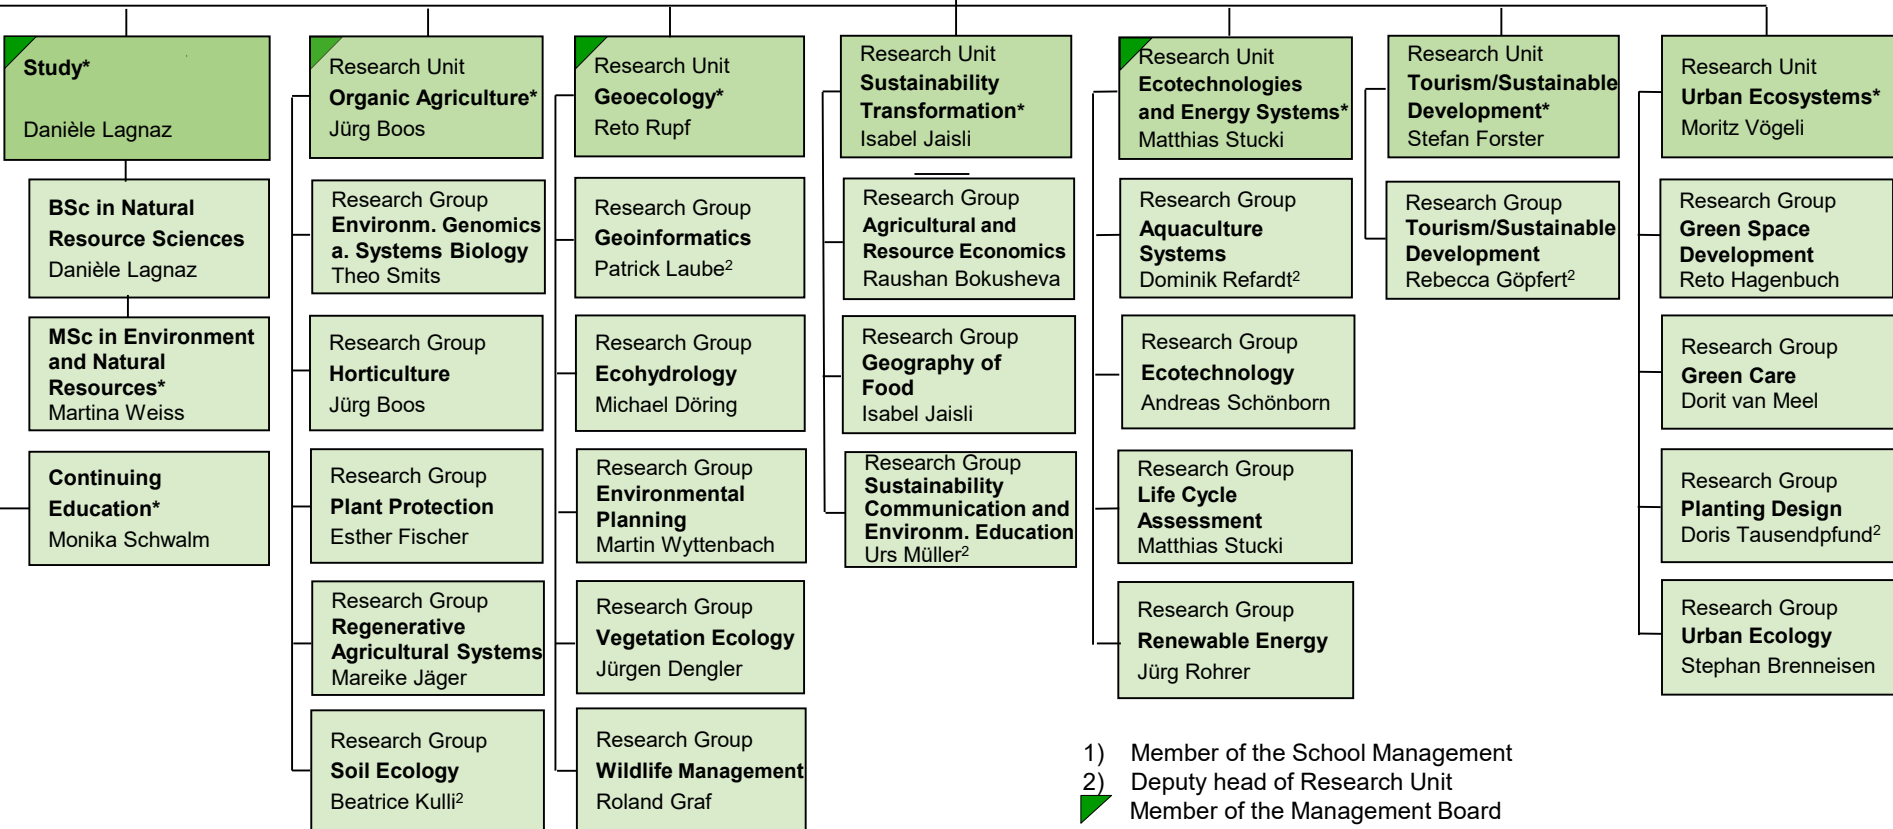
Study*
Danièle Lagnaz

BSc in Natural Resource Sciences
Danièle Lagnaz

MSc in Environment and Natural Resources*
Martina Weiss

Continuing Education*
Monika Schwalm

Research Unit
Organic Agriculture*
Jürg Boos

Research Group
Environm. Genomics a. Systems Biology
Theo Smits

Research Group
Horticulture
Jürg Boos

Research Group
Plant Protection
Esther Fischer

Research Group
Regenerative Agricultural Systems
Mareike Jäger

Research Group
Soil Ecology
Beatrice Kulli$^2$

Research Unit
Geoecology*
Reto Rupf

Research Group
Geoinformatics
Patrick Laube$^2$

Research Group
Ecohydrology
Michael Döring

Research Group
Environmental Planning
Martin Wyttenbach

Research Group
Vegetation Ecology
Jürgen Dengler

Research Group
Wildlife Management
Roland Graf

Research Unit
Sustainability Transformation*
Isabel Jaisli

Research Group
Agricultural and Resource Economics
Raushan Bokusheva

Research Group
Geography of Food
Isabel Jaisli

Research Group
Sustainability Communication and Environm. Education
Urs Müller$^2$

Research Unit
Ecotechnologies and Energy Systems*
Matthias Stucki

Research Group
Aquaculture Systems
Dominik Refardt$^2$

Research Group
Ecotechnology
Andreas Schönborn

Research Group
Life Cycle Assessment
Matthias Stucki

Research Group
Renewable Energy
Jürg Rohrer

Research Unit
Tourism/Sustainable Development*
Stefan Forster

Research Group
Tourism/Sustainable Development
Rebecca Göpfert$^2$

Research Unit
Urban Ecosystems*
Moritz Vögeli

Research Group
Green Space Development
Reto Hagenbuch

Research Group
Green Care
Dorit van Meel

Research Group
Planting Design
Doris Tausendpfund$^2$

Research Group
Urban Ecology
Stephan Brenneisen

1) Member of the School Management
2) Deputy head of Research Unit
Member of the Management Board